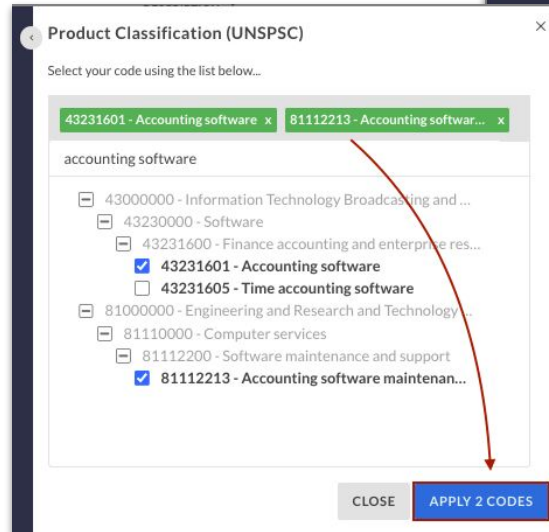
Product Classification (UNSPSC)

×

Select your code using the list below...

43231601 - Accounting software x 81112213 - Accounting softwar... x

accounting software

43000000 - Information Technology Broadcasting and ...
43230000 - Software
43231600 - Finance accounting and enterprise res...
43231601 - Accounting software
43231605 - Time accounting software
81000000 - Engineering and Research and Technology ...
81110000 - Computer services
81112200 - Software maintenance and support
81112213 - Accounting software maintenan...

CLOSE APPLY 2 CODES